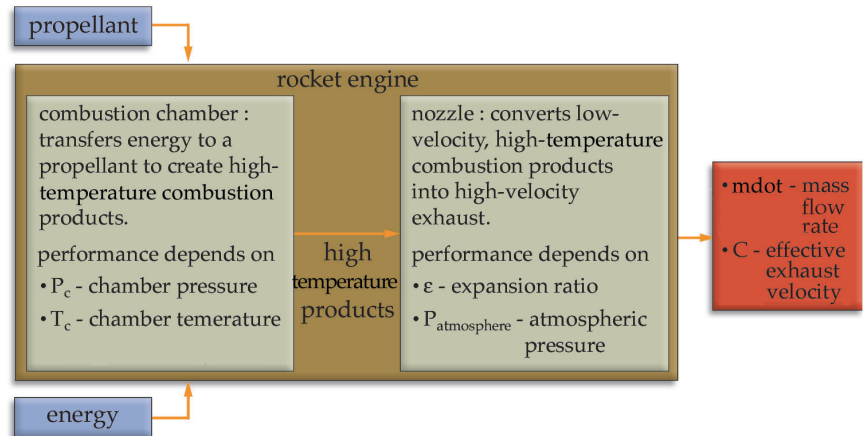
propellant

rocket engine

combustion chamber : transfers energy to a propellant to create high-temperature combustion products.

performance depends on

• $P_c$ - chamber pressure

• $T_c$ - chamber temerature

high temperature products

nozzle : converts low-velocity, high-temperature combustion products into high-velocity exhaust.

performance depends on

• ε - expansion ratio

• $P_{atmosphere}$ - atmospheric pressure

• mdot - mass flow rate

• C - effective exhaust velocity

energy